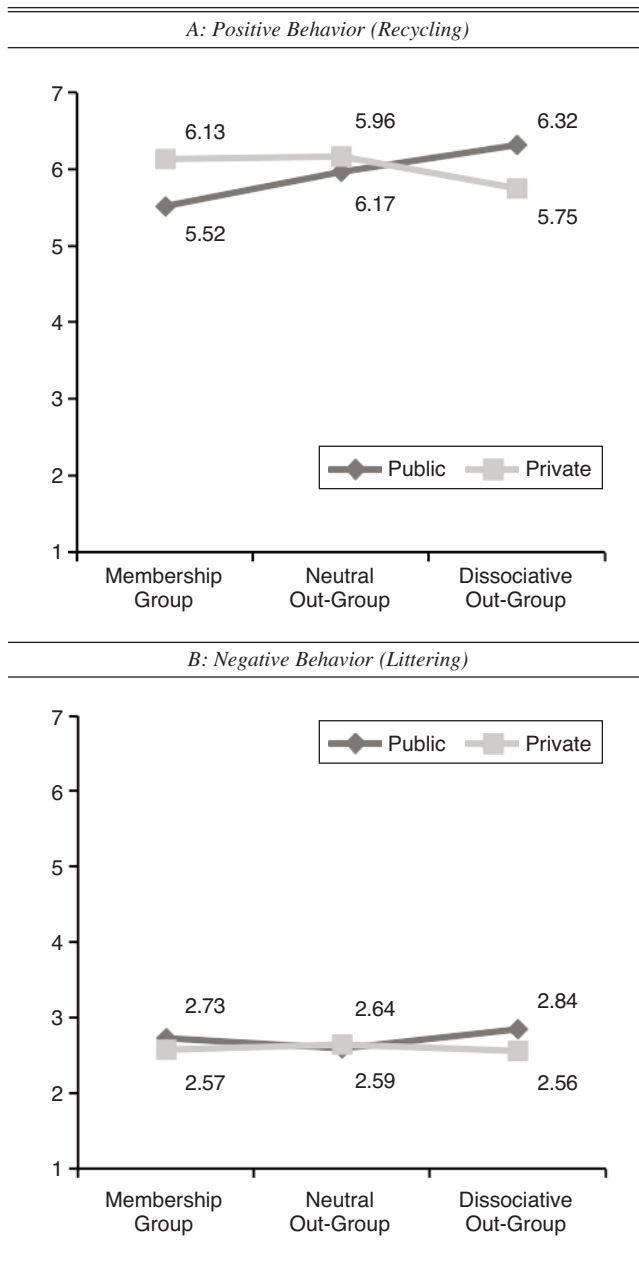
A: Positive Behavior (Recycling)

7
6
5
4
3
2
1

6.13
5.96
6.32
5.52
6.17
5.75

Public
Private

Membership Group
Neutral Out-Group
Dissociative Out-Group

B: Negative Behavior (Littering)

7
6
5
4
3
2
1

Public
Private

2.73
2.64
2.84
2.57
2.59
2.56

Membership Group
Neutral Out-Group
Dissociative Out-Group